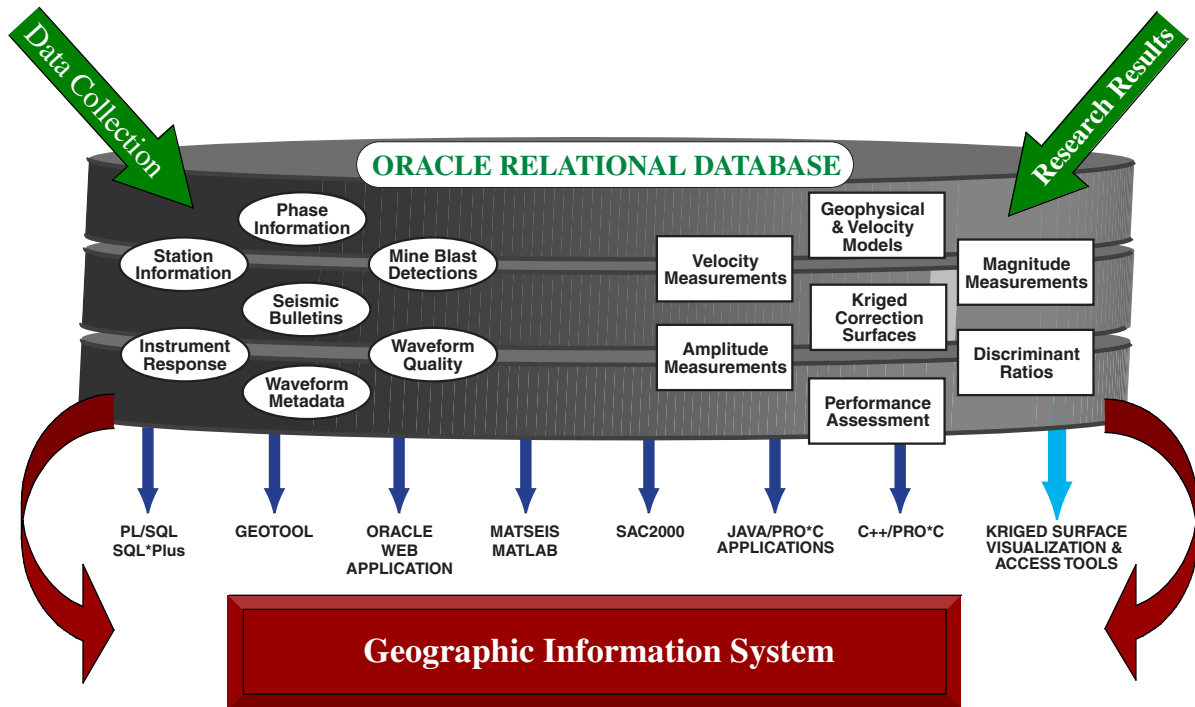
Data Collection

Research Results

ORACLE RELATIONAL DATABASE

Phase Information

Station Information

Mine Blast Detections

Seismic Bulletins

Instrument Response

Waveform Quality

Waveform Metadata

Velocity Measurements

Geophysical & Velocity Models

Magnitude Measurements

Kriged Correction Surfaces

Amplitude Measurements

Discriminant Ratios

Performance Assessment

PL/SQL SQL*Plus

GEOTOOL

ORACLE WEB APPLICATION

MATSEIS MATLAB

SAC2000

JAVA/PRO*C APPLICATIONS

C++/PRO*C

KRIGED SURFACE VISUALIZATION & ACCESS TOOLS

Geographic Information System